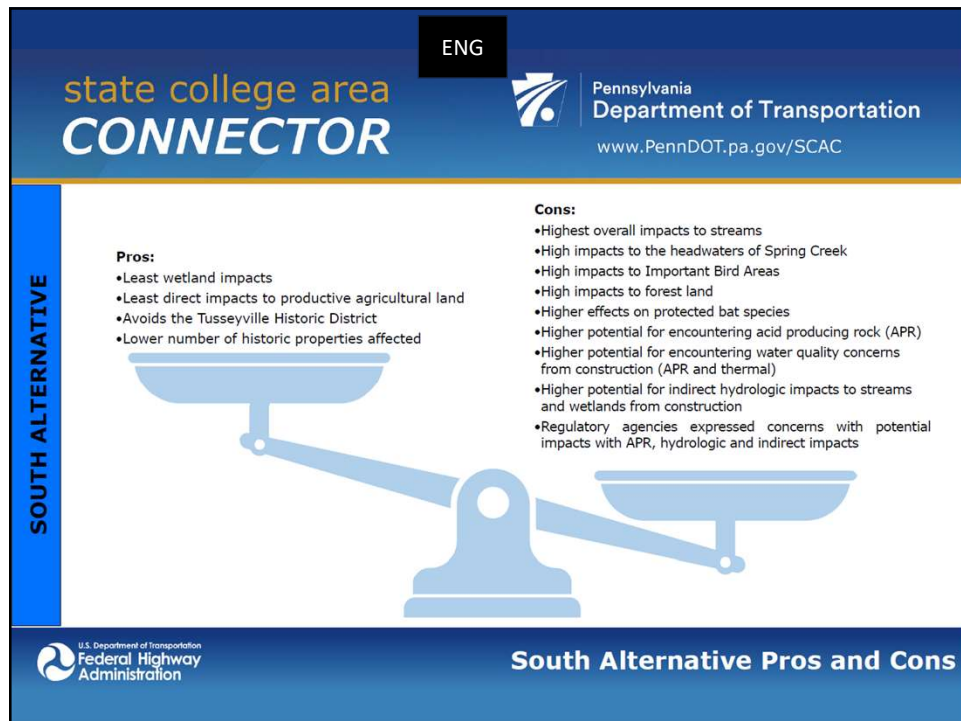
ENG

state college area
CONNECTOR

Pennsylvania
Department of Transportation
www.PennDOT.pa.gov/SCAC

SOUTH ALTERNATIVE

Pros:
•Least wetland impacts
•Least direct impacts to productive agricultural land
•Avoids the Tusseyville Historic District
•Lower number of historic properties affected

Cons:
•Highest overall impacts to streams
•High impacts to the headwaters of Spring Creek
•High impacts to Important Bird Areas
•High impacts to forest land
•Higher effects on protected bat species
•Higher potential for encountering acid producing rock (APR)
•Higher potential for encountering water quality concerns from construction (APR and thermal)
•Higher potential for indirect hydrologic impacts to streams and wetlands from construction
•Regulatory agencies expressed concerns with potential impacts with APR, hydrologic and indirect impacts

U.S. Department of Transportation
Federal Highway Administration

South Alternative Pros and Cons